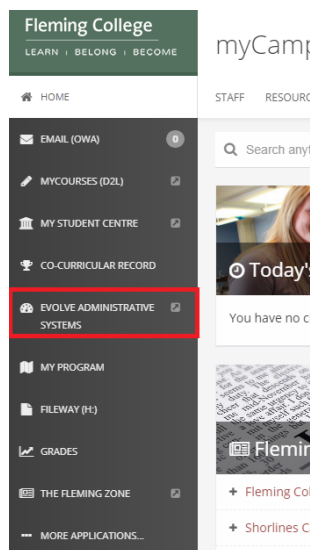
Fleming College
LEARN | BELONG | BECOME

myCamp

HOME

STAFF RESOUR

EMAIL (OWA) 0

MYCOURSES (D2L)

MY STUDENT CENTRE

CO-CURRICULAR RECORD

EVOLVE ADMINISTRATIVE SYSTEMS

MY PROGRAM

FILEWAY (H:)

GRADES

THE FLEMING ZONE

MORE APPLICATIONS...

Search anyt

Today's

You have no c

Flemin

+ Fleming Col

+ Shorlines C